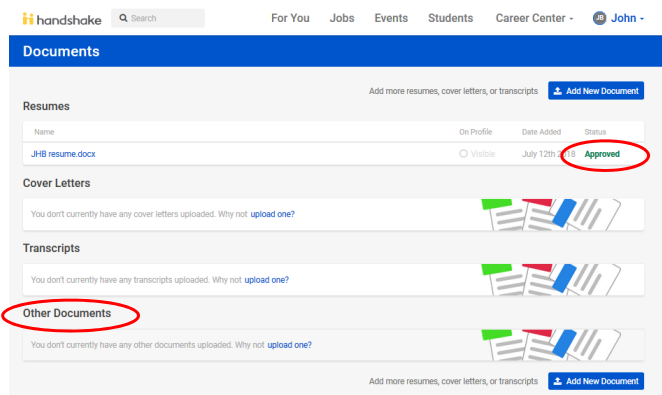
handshake Search For You Jobs Events Students Career Center John

Documents

Add more resumes, cover letters, or transcripts Add New Document

Resumes

| Name | On Profile | Date Added | Status |
|---|---|---|---|
| JHB resume.docx | Visible | July 12th 2018 | Approved |

Cover Letters

You don't currently have any cover letters uploaded. Why not upload one?

Transcripts

You don't currently have any transcripts uploaded. Why not upload one?

Other Documents

You don't currently have any other documents uploaded. Why not upload one?

Add more resumes, cover letters, or transcripts Add New Document